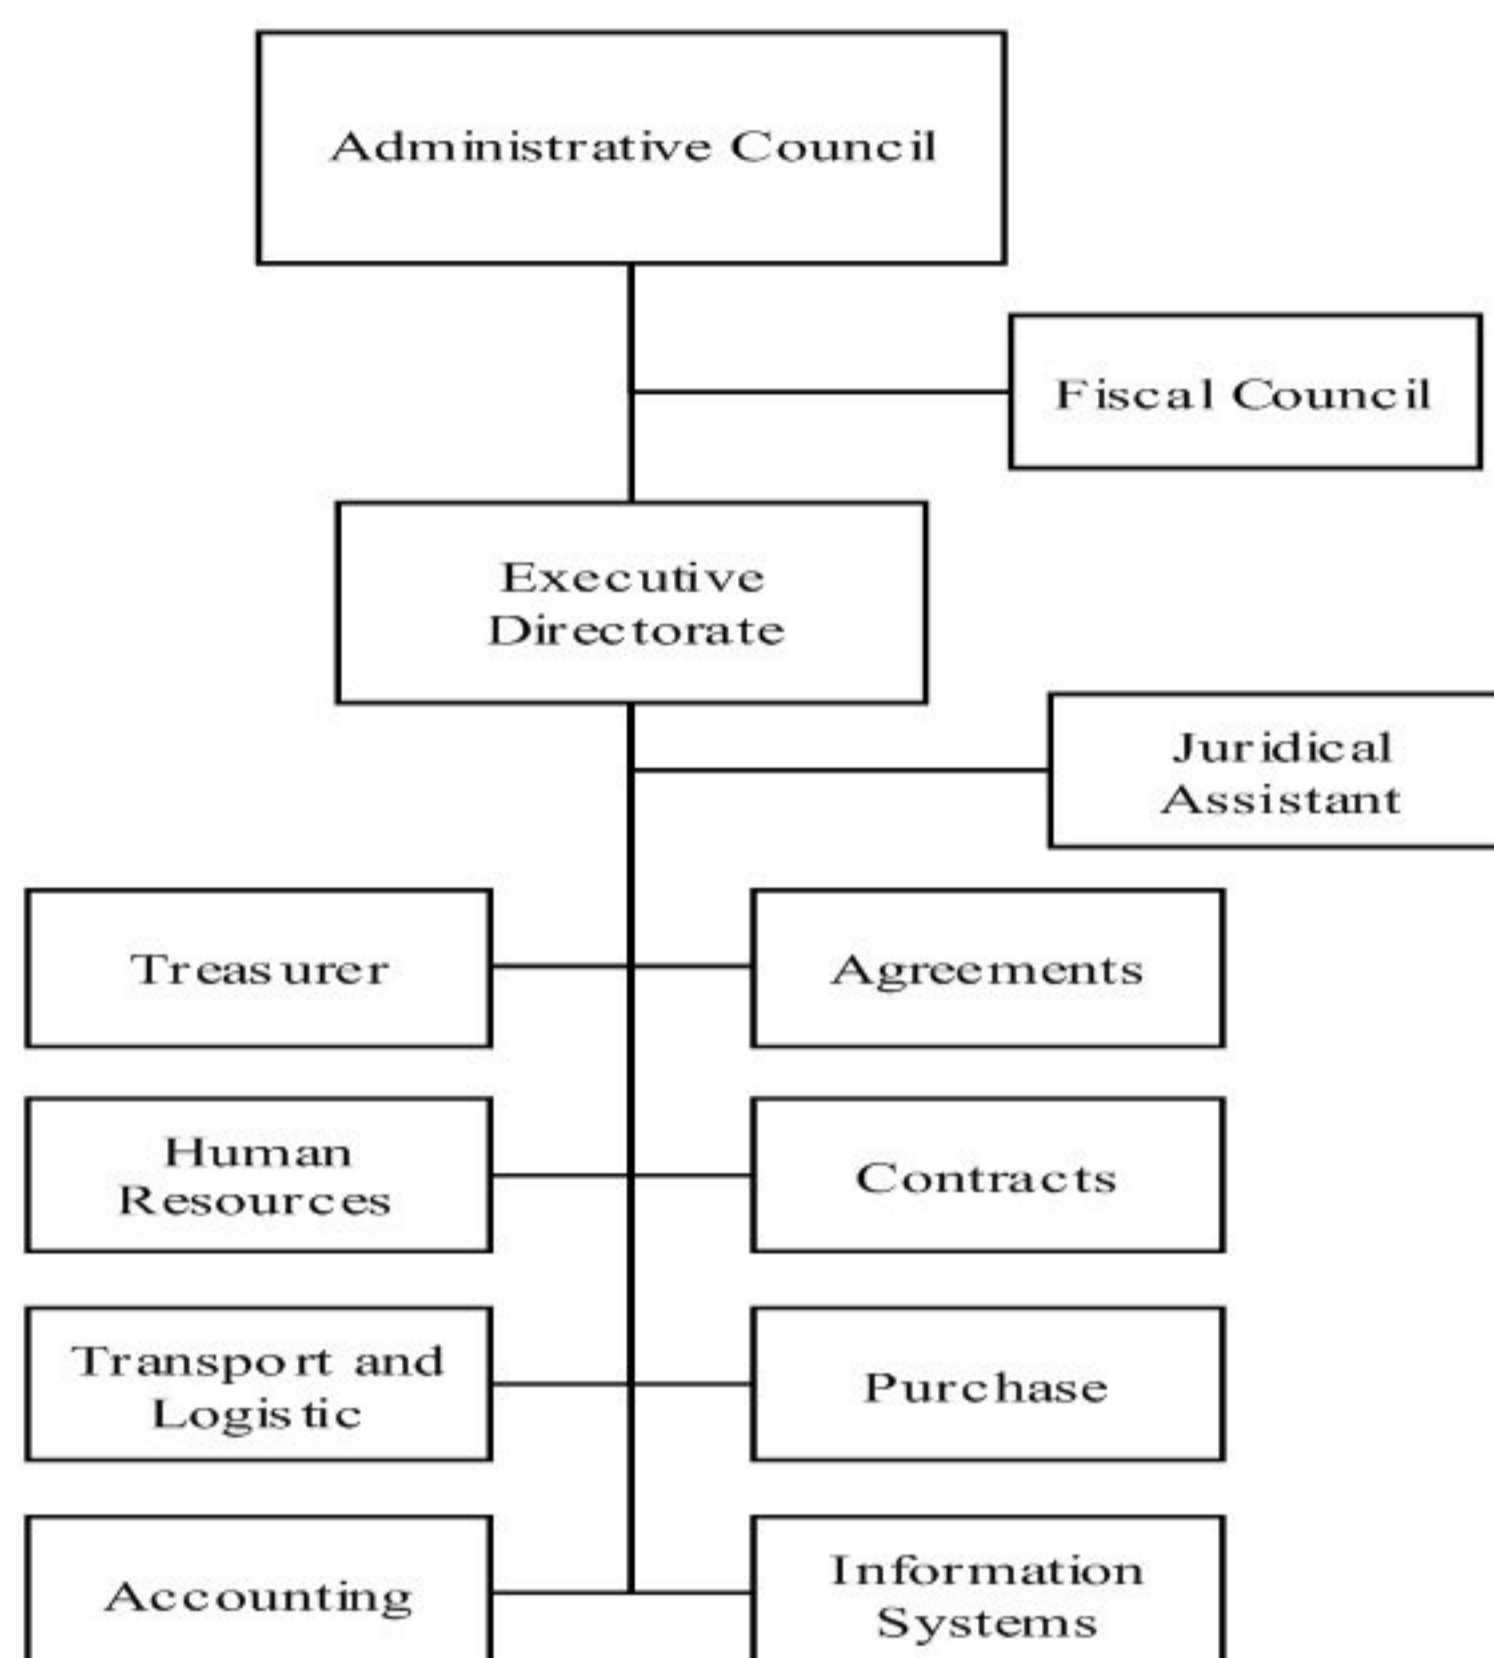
Administrative Council

Fiscal Council

Executive Directorate

Juridical Assistant

Treasurer

Agreements

Human Resources

Contracts

Transport and Logistic

Purchase

Accounting

Information Systems